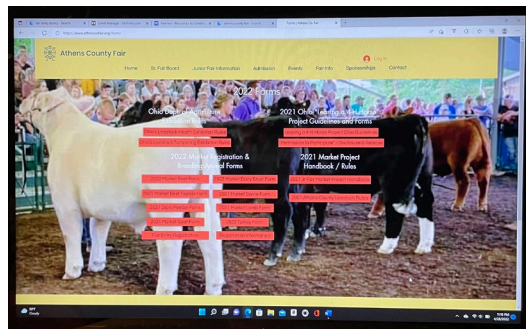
Athens County Fair

Home Sr. Fair Board Junior Fair Information Admission Events Fair Info Sponsorships Contact

Log In

2022 Forms

Ohio Dept. of Agriculture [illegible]

2021 Ohio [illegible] Project Guidelines and Forms

2022 Market Registration & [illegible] Forms

2021 Market Project Handbook / Rules